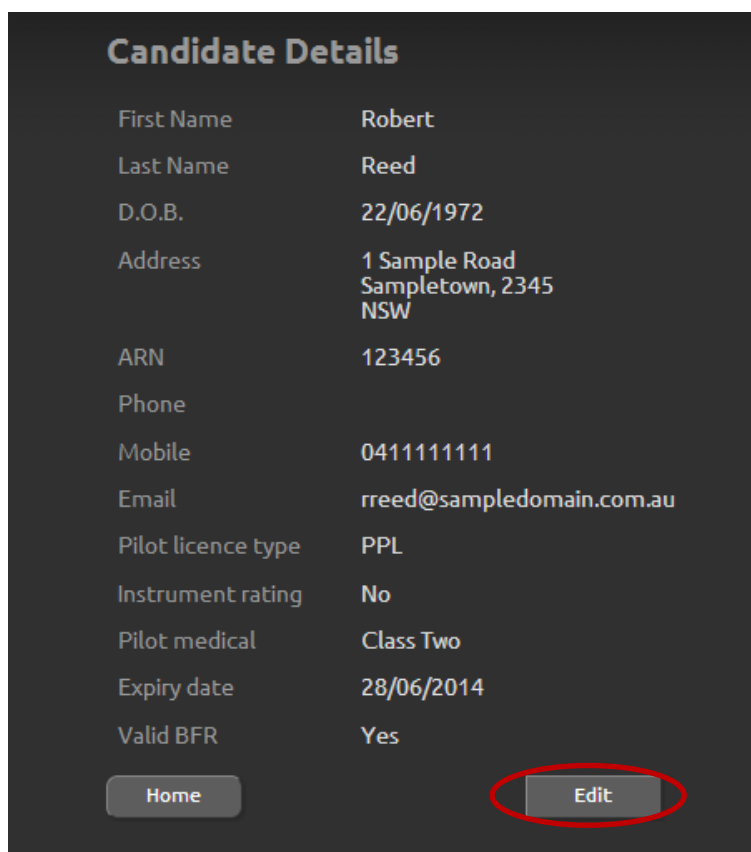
Candidate Details

| | |
|---|---|
| First Name | Robert |
| Last Name | Reed |
| D.O.B. | 22/06/1972 |
| Address | 1 Sample Road Sampletown, 2345 NSW |
| ARN | 123456 |
| Phone | |
| Mobile | 0411111111 |
| Email | rreed@sampledomain.com.au |
| Pilot licence type | PPL |
| Instrument rating | No |
| Pilot medical | Class Two |
| Expiry date | 28/06/2014 |
| Valid BFR | Yes |

Home

Edit